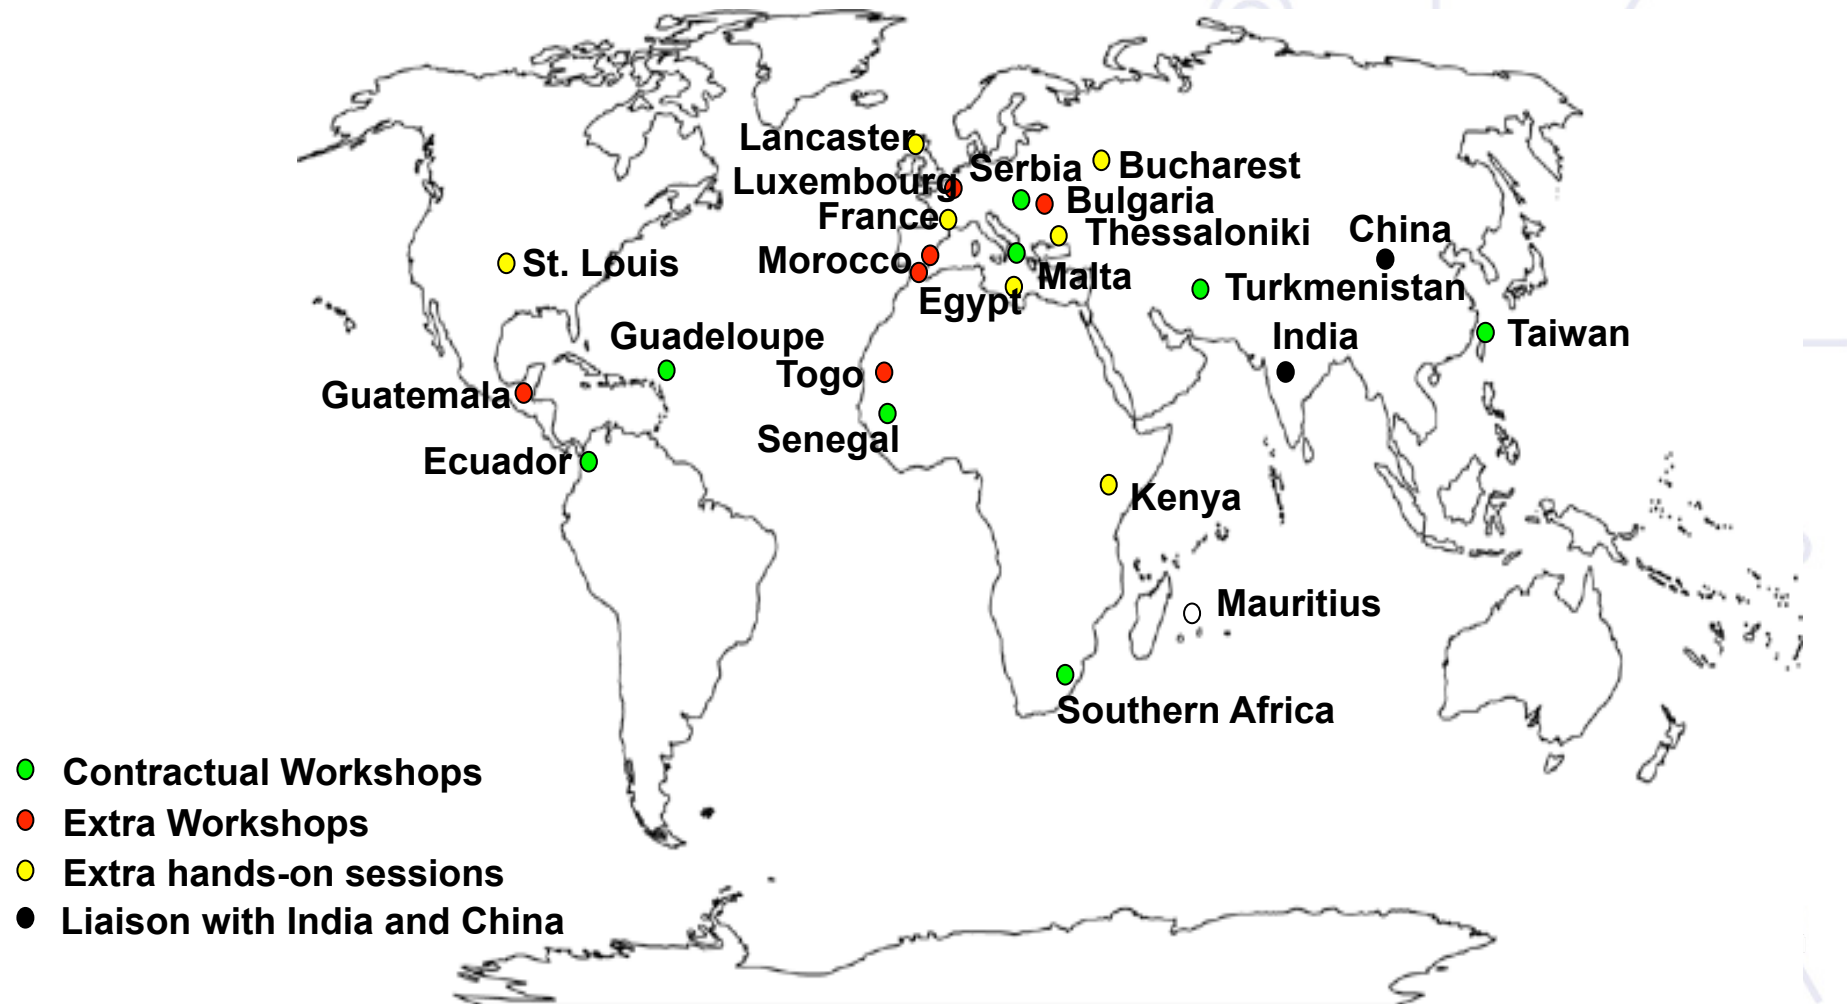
Lancaster
Luxembourg
Serbia
Bucharest
Bulgaria
France
Thessaloniki
China
St. Louis
Morocco
Malta
Egypt
Turkmenistan
Guadeloupe
Taiwan
India
Togo
Guatemala
Senegal
Ecuador
Kenya
Mauritius
Southern Africa

Contractual Workshops
Extra Workshops
Extra hands-on sessions
Liaison with India and China